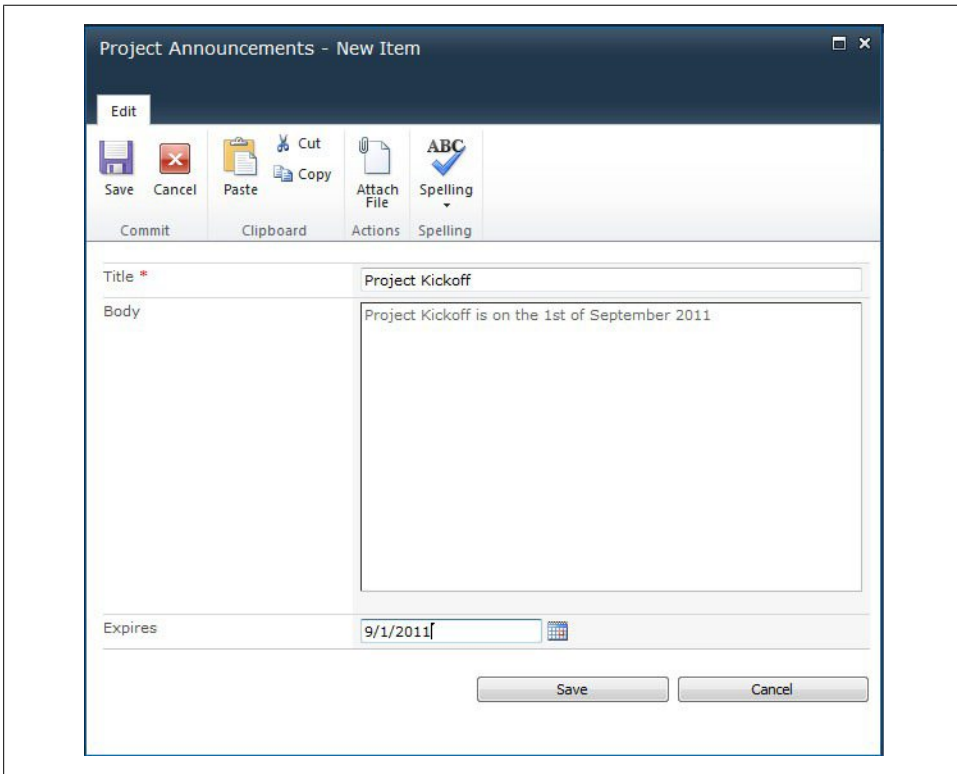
Project Announcements - New Item

Edit

Save Cancel
Commit

Paste Cut Copy
Clipboard

Attach File
Actions

ABC
Spelling
Spelling

Title *
Project Kickoff

Body
Project Kickoff is on the 1st of September 2011

Expires
9/1/2011

Save
Cancel